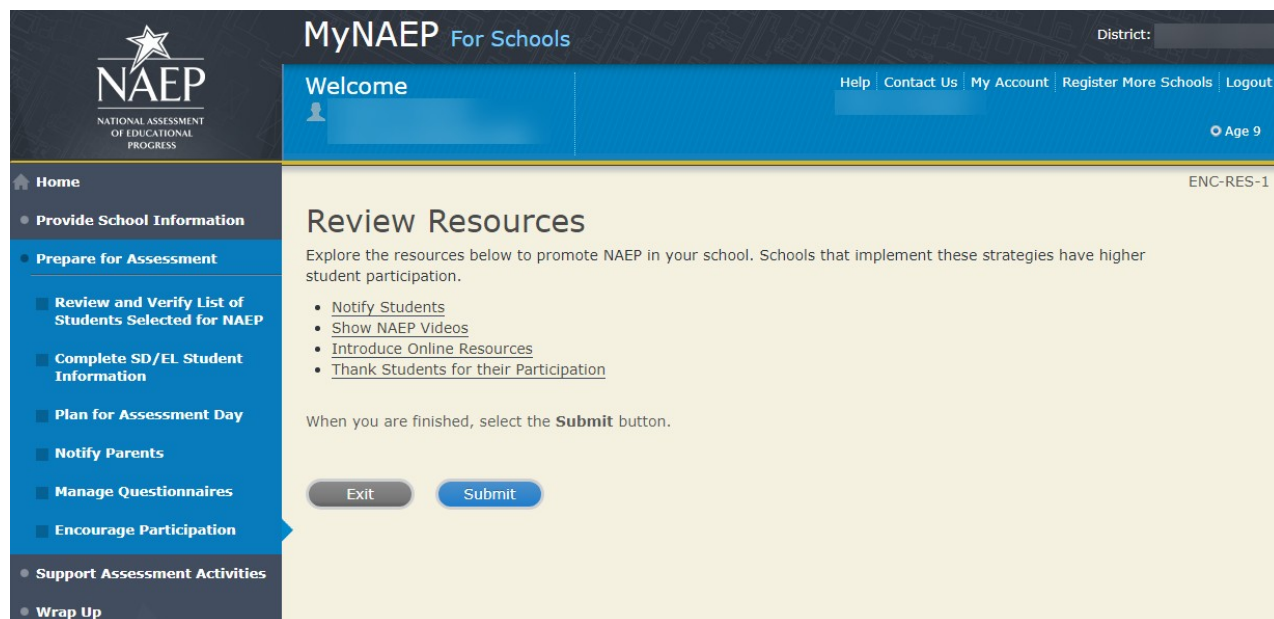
NAEP
NATIONAL ASSESSMENT OF EDUCATIONAL PROGRESS

MyNAEP For Schools

District:

Welcome

Help | Contact Us | My Account | Register More Schools | Logout

Age 9

Home
Provide School Information
Prepare for Assessment
Review and Verify List of Students Selected for NAEP
Complete SD/EL Student Information
Plan for Assessment Day
Notify Parents
Manage Questionnaires
Encourage Participation
Support Assessment Activities
Wrap Up

ENC-RES-1

Review Resources

Explore the resources below to promote NAEP in your school. Schools that implement these strategies have higher student participation.

- Notify Students
- Show NAEP Videos
- Introduce Online Resources
- Thank Students for their Participation

When you are finished, select the **Submit** button.

Exit
Submit